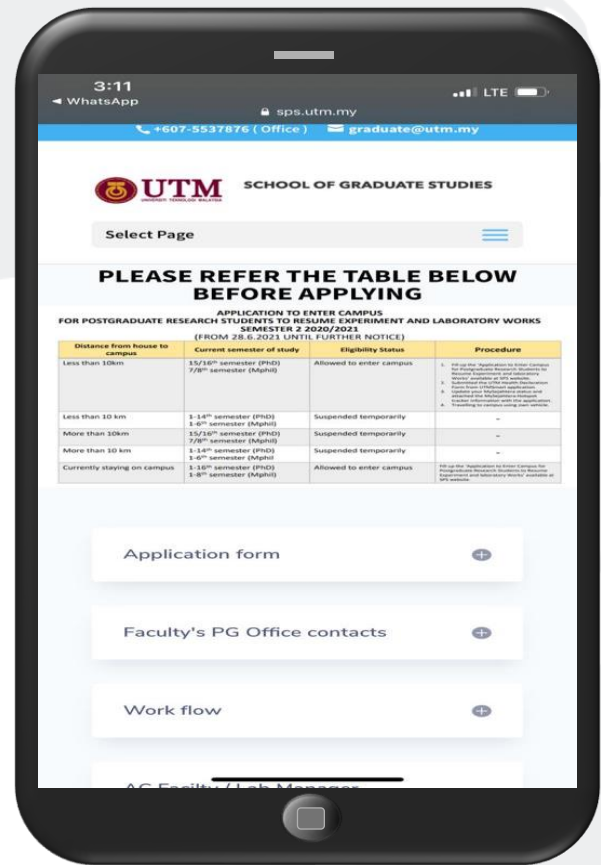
3:11
◄ WhatsApp
LTE
sps.utm.my
+607-5537876 ( Office ) graduate@utm.my

UTM
UNIVERSITI TEKNOLOGI MALAYSIA
SCHOOL OF GRADUATE STUDIES

Select Page

PLEASE REFER THE TABLE BELOW BEFORE APPLYING

APPLICATION TO ENTER CAMPUS
FOR POSTGRADUATE RESEARCH STUDENTS TO RESUME EXPERIMENT AND LABORATORY WORKS
SEMESTER 2 2020/2021
(FROM 28.6.2021 UNTIL FURTHER NOTICE)

| Distance from house to campus | Current semester of study | Eligibility Status | Procedure |
|---|---|---|---|
| Less than 10km | 15/16th semester (PhD) 7/8th semester (Mphil) | Allowed to enter campus | 1. Fill up the 'Application to Enter Campus for Postgraduate Research Students to Resume Experiment and Laboratory Works' available at SPS website. 2. Submitted the UTM Health Declaration Form from UTMSmart application. 3. Update your MySejahtera status and attached the MySejahtera Hotspot tracker information with the application. 4. Travelling to campus using own vehicle. |
| Less than 10 km | 1-14th semester (PhD) 1-6th semester (Mphil) | Suspended temporarily | - |
| More than 10km | 15/16th semester (PhD) 7/8th semester (Mphil) | Suspended temporarily | - |
| More than 10 km | 1-14th semester (PhD) 1-6th semester (Mphil) | Suspended temporarily | - |
| Currently staying on campus | 1-16th semester (PhD) 1-8th semester (Mphil) | Allowed to enter campus | Fill up the 'Application to Enter Campus for Postgraduate Research Students to Resume Experiment and Laboratory Works' available at SPS website. |

Application form

Faculty's PG Office contacts

Work flow

AC Faculty / Lab Manager